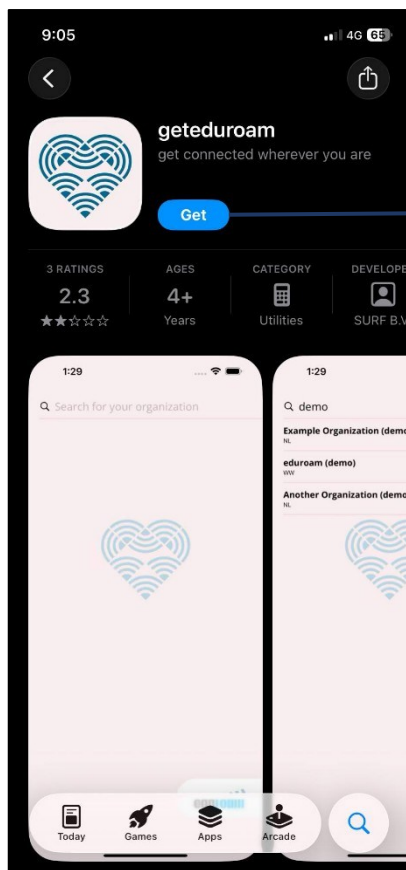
9:05

4G 65

geteduroam

get connected wherever you are

Get

3 RATINGS

2.3

★★☆☆☆

AGES

4+

Years

CATEGORY

Utilities

DEVELOPE

SURF B.V

1:29

Search for your organization

1:29

demo

Example Organization (demo

NL

eduroam (demo)

WW

Another Organization (demo

NL

Today

Games

Apps

Arcade